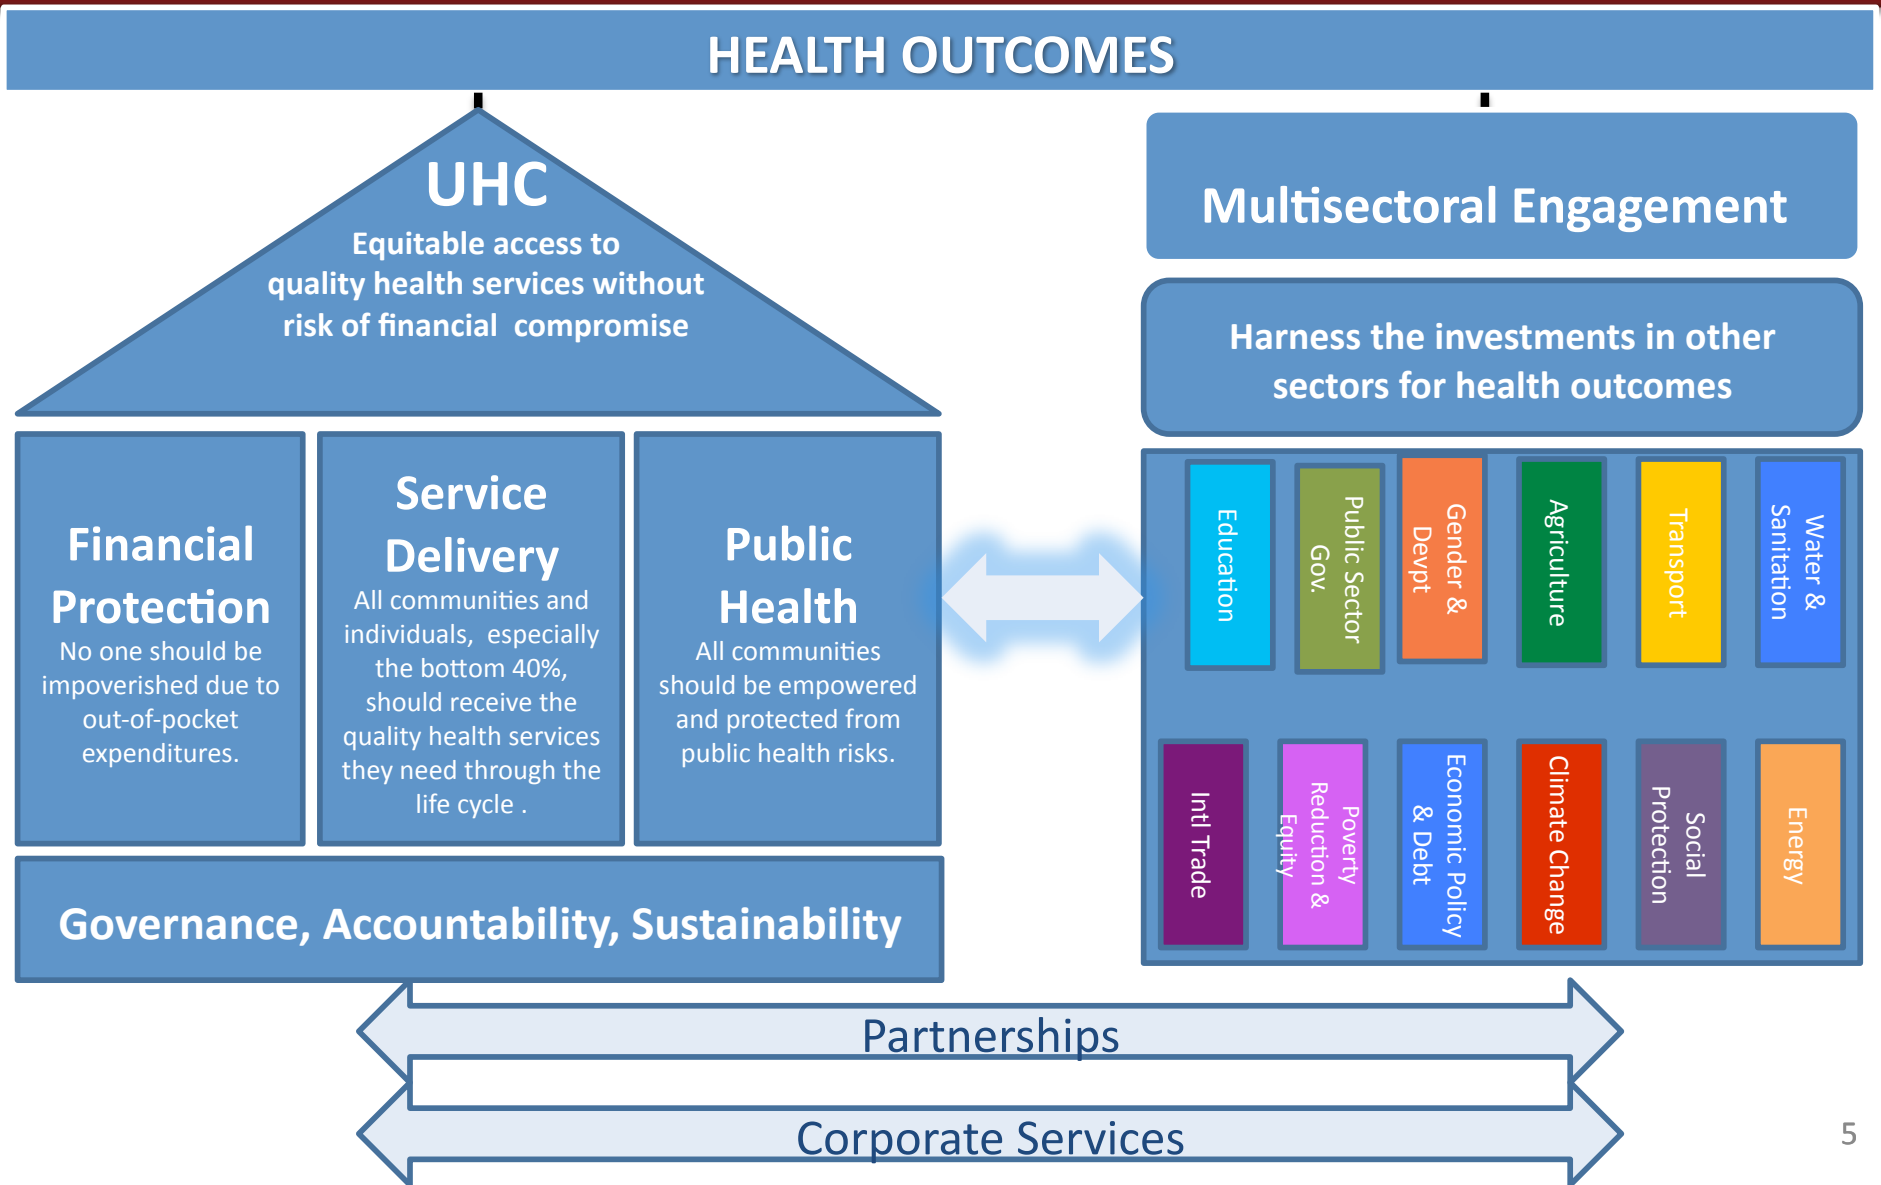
HEALTH OUTCOMES

UHC
Equitable access to quality health services without risk of financial compromise

Financial Protection
No one should be impoverished due to out-of-pocket expenditures.

Service Delivery
All communities and individuals, especially the bottom 40%, should receive the quality health services they need through the life cycle .

Public Health
All communities should be empowered and protected from public health risks.

Governance, Accountability, Sustainability

Multisectoral Engagement

Harness the investments in other sectors for health outcomes

Education
Public Sector Gov.
Gender & Devpt
Agriculture
Transport
Water & Sanitation
Intl Trade
Poverty Reduction & Equity
Economic Policy & Debt
Climate Change
Social Protection
Energy

Partnerships

Corporate Services

5